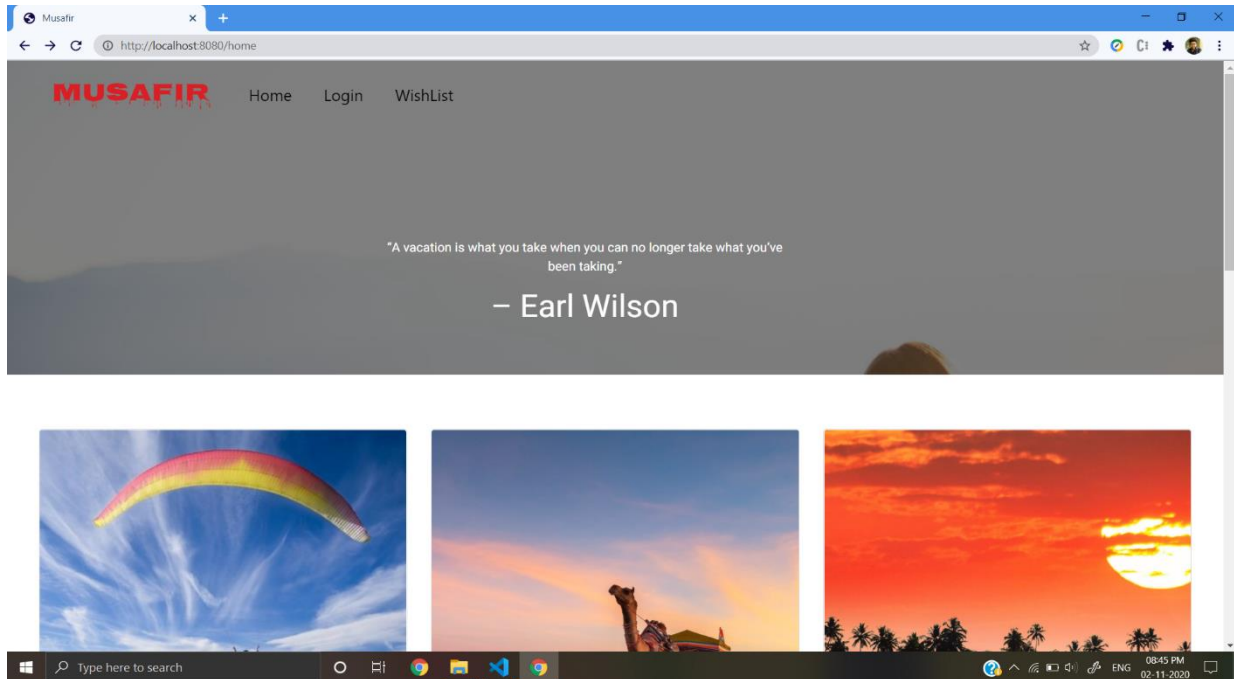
Musafir
×
+
http://localhost:8080/home

MUSAFIR
Home
Login
WishList

"A vacation is what you take when you can no longer take what you've been taking."

– Earl Wilson

Type here to search

ENG
08:45 PM
02-11-2020